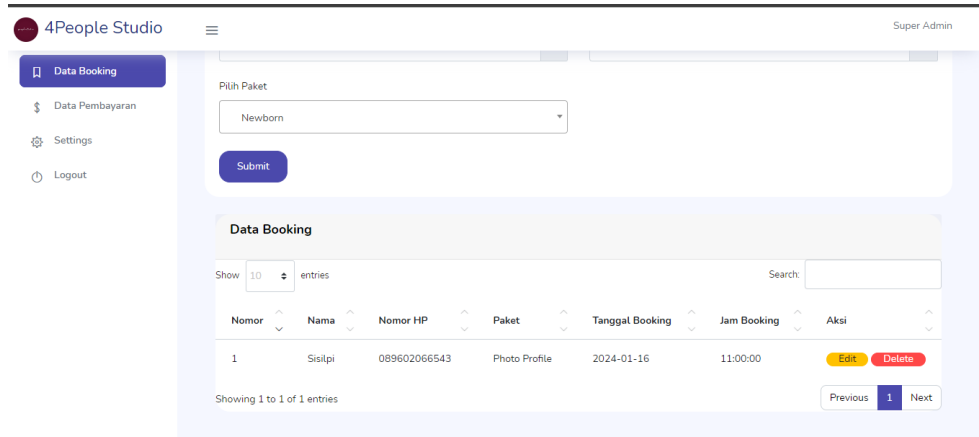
4People Studio

Super Admin

Data Booking
Data Pembayaran
Settings
Logout

Pilih Paket

Newborn

Submit

Data Booking

Show 10 entries

Search:

| Nomor | Nama | Nomor HP | Paket | Tanggal Booking | Jam Booking | Aksi |
|---|---|---|---|---|---|---|
| 1 | Sisilpi | 089602066543 | Photo Profile | 2024-01-16 | 11:00:00 | Edit Delete |

Showing 1 to 1 of 1 entries

Previous 1 Next